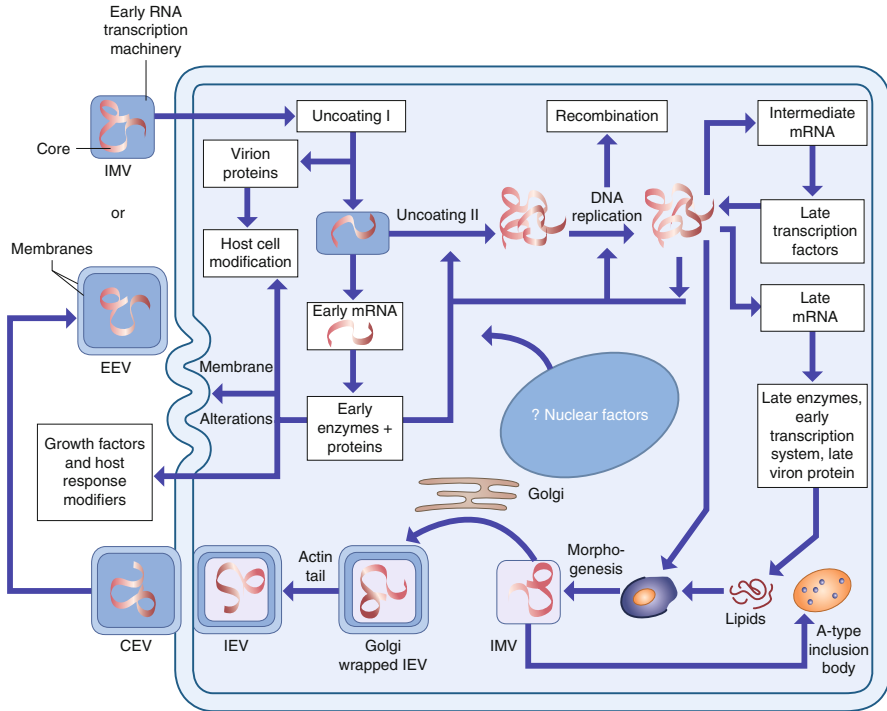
Early RNA transcription machinery

Core

IMV

or

Membranes

EEV

CEV

IEV

Actin tail

Golgi wrapped IEV

IMV

Morphogenesis

Lipids

A-type inclusion body

Golgi

? Nuclear factors

Uncoating I

Virion proteins

Host cell modification

Uncoating II

Early mRNA

Early enzymes + proteins

Membrane

Alterations

Growth factors and host response modifiers

Recombination

DNA replication

Intermediate mRNA

Late transcription factors

Late mRNA

Late enzymes, early transcription system, late viron protein